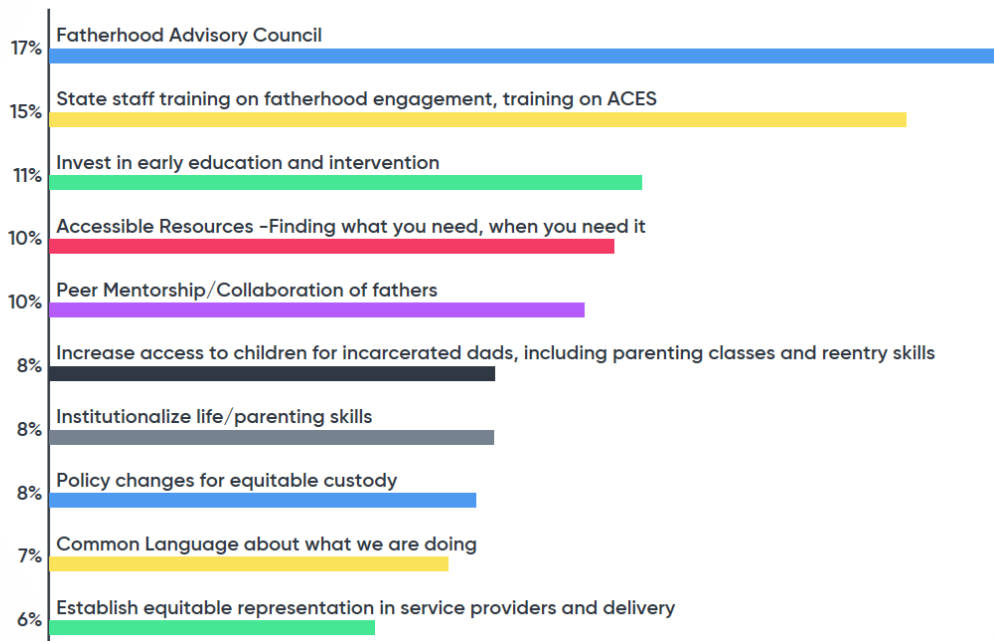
17% Fatherhood Advisory Council

15% State staff training on fatherhood engagement, training on ACES

11% Invest in early education and intervention

10% Accessible Resources -Finding what you need, when you need it

10% Peer Mentorship/Collaboration of fathers

8% Increase access to children for incarcerated dads, including parenting classes and reentry skills

8% Institutionalize life/parenting skills

8% Policy changes for equitable custody

7% Common Language about what we are doing

6% Establish equitable representation in service providers and delivery